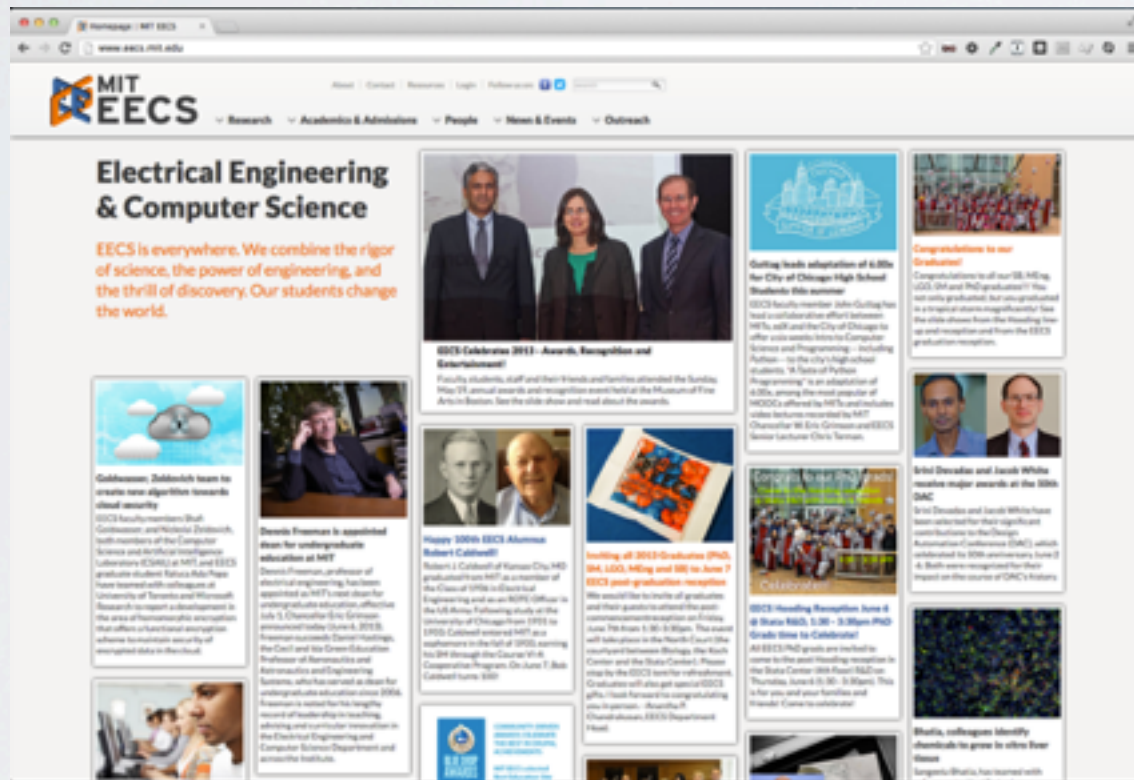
Homepage | MIT EECS

www.eecs.mit.edu

About | Contact | Resources | Login | Follow us on

MIT EECS

Research   Academics & Admissions   People   News & Events   Outreach

Electrical Engineering & Computer Science

EECS is everywhere. We combine the rigor of science, the power of engineering, and the thrill of discovery. Our students change the world.

EECS Celebrates 2013 - Awards, Recognition and Entertainment!

Faculty, students, staff and their friends and families attended the Sunday, May 19, annual awards and recognition event held at the Museum of Fine Arts in Boston. See the slide show and read about the awards.

Guttag leads adaptation of 6.00x for City of Chicago High School Students this summer

Congratulations to our Graduates!

Goldwasser, Zeldovich team to create new algorithm towards cloud security

Dennis Freeman is appointed dean for undergraduate education at MIT

Happy 100th EECS Alumnus Robert Caldwell!

Inviting all 2013 Graduates (PhD, SM, LGO, MEng and SB) to June 7 EECS post-graduation reception

EECS Hooding Reception June 6 @ Stata R&D, 1:30 - 3:30pm PhD Grads time to Celebrate!

Srini Devadas and Jacob White receive major awards at the 50th DAC

Bhatia, colleagues identify chemicals to grow in vitro liver tissue

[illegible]